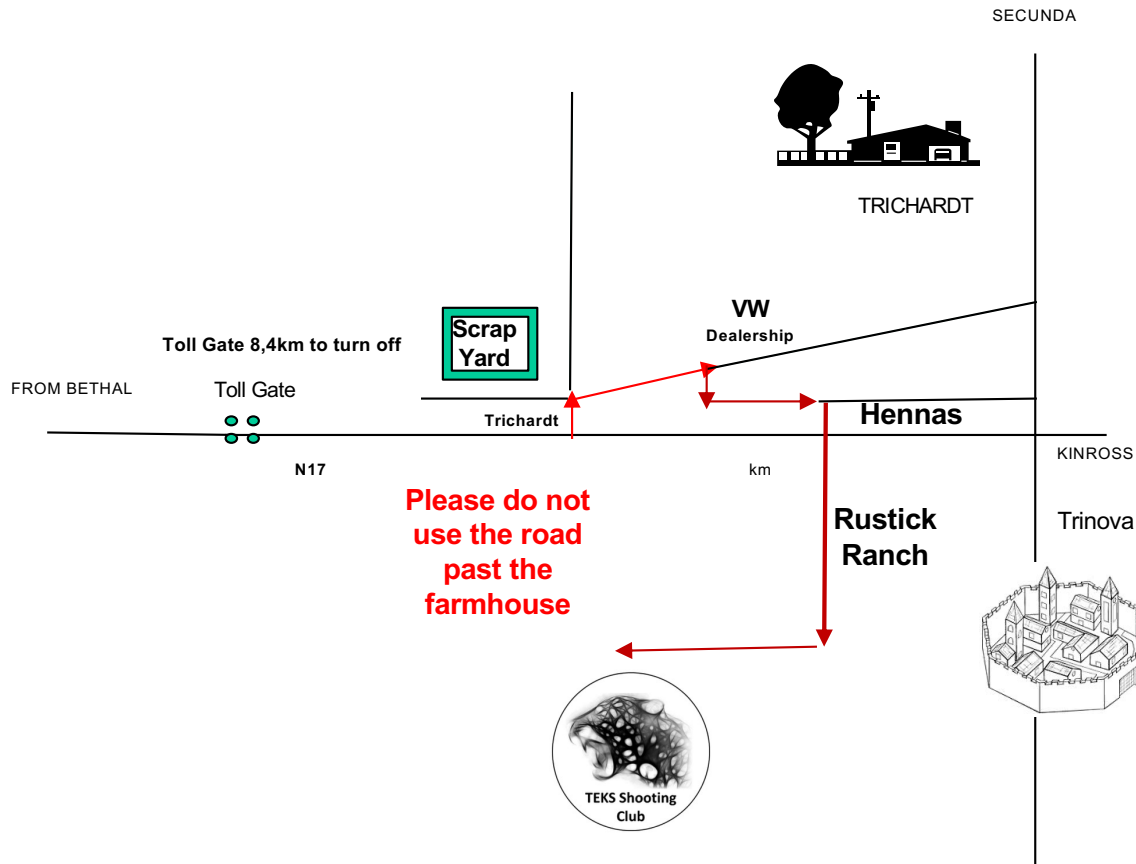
SECUNDA

TRICHARDT

Toll Gate 8,4km to turn off

Scrap Yard

VW
Dealership

FROM BETHAL

Toll Gate

Trichardt

Hennas

N17

km

KINROSS

Please do not use the road past the farmhouse

Rustick Ranch

Trinova

TEKS Shooting Club